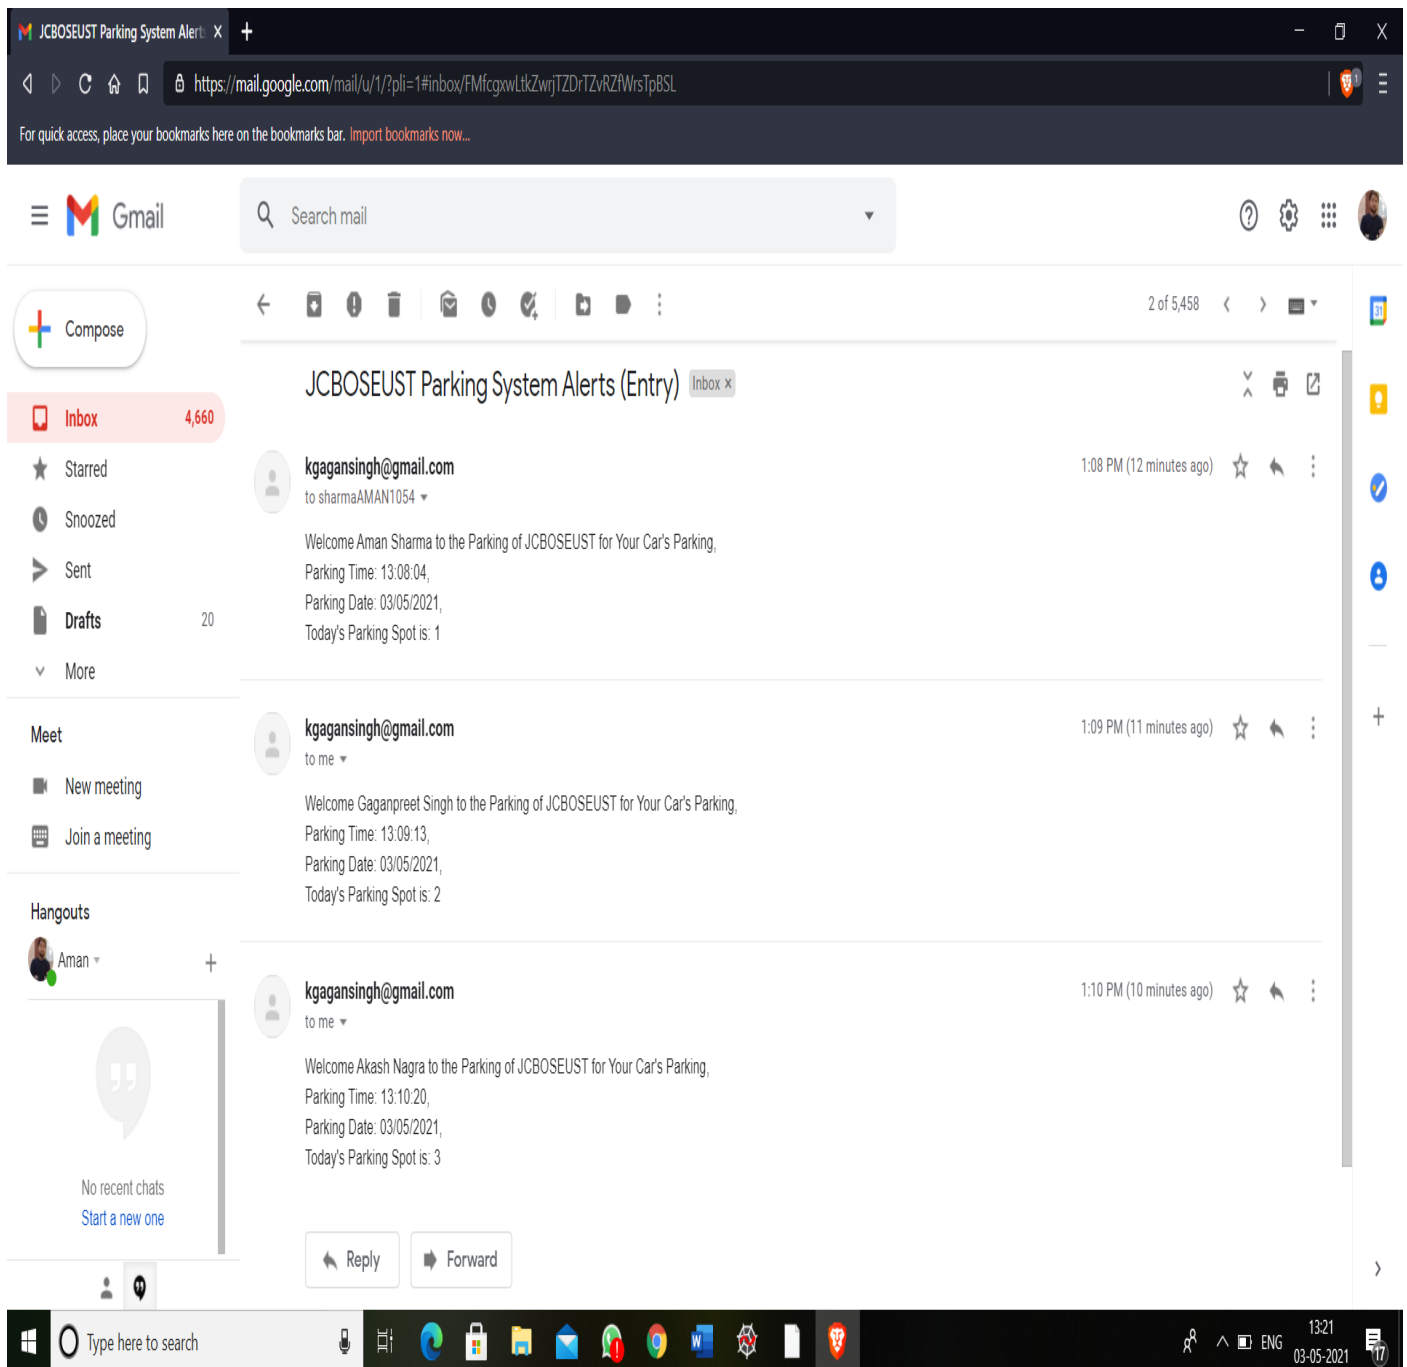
JCBOSEUST Parking System Alert X +

https://mail.google.com/mail/u/1/?pli=1#inbox/FMfcgxwLtkZwrjTZDrTZvRZfWrsTpBSL

For quick access, place your bookmarks here on the bookmarks bar. Import bookmarks now...

Gmail

Search mail

Compose

Inbox 4,660
Starred
Snoozed
Sent
Drafts 20
More

Meet
New meeting
Join a meeting

Hangouts
Aman

No recent chats
Start a new one

2 of 5,458

JCBOSEUST Parking System Alerts (Entry) Inbox ×

kgagansingh@gmail.com
to sharmaAMAN1054
1:08 PM (12 minutes ago)

Welcome Aman Sharma to the Parking of JCBOSEUST for Your Car's Parking,
Parking Time: 13:08:04,
Parking Date: 03/05/2021,
Today's Parking Spot is: 1

kgagansingh@gmail.com
to me
1:09 PM (11 minutes ago)

Welcome Gaganpreet Singh to the Parking of JCBOSEUST for Your Car's Parking,
Parking Time: 13:09:13,
Parking Date: 03/05/2021,
Today's Parking Spot is: 2

kgagansingh@gmail.com
to me
1:10 PM (10 minutes ago)

Welcome Akash Nagra to the Parking of JCBOSEUST for Your Car's Parking,
Parking Time: 13:10:20,
Parking Date: 03/05/2021,
Today's Parking Spot is: 3

Reply Forward

Type here to search

ENG 13:21 03-05-2021 17